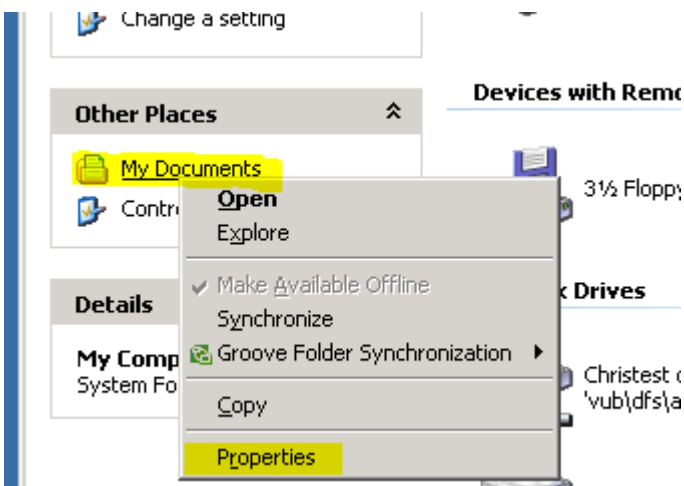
Change a setting

Other Places

My Documents

Contr

Details

My Comp

System Fo

Open

Explore

Make Available Offline

Synchronize

Groove Folder Synchronization

Copy

Properties

Devices with Remo

3½ Floppy

Drives

Christest

'vub\dfs\a